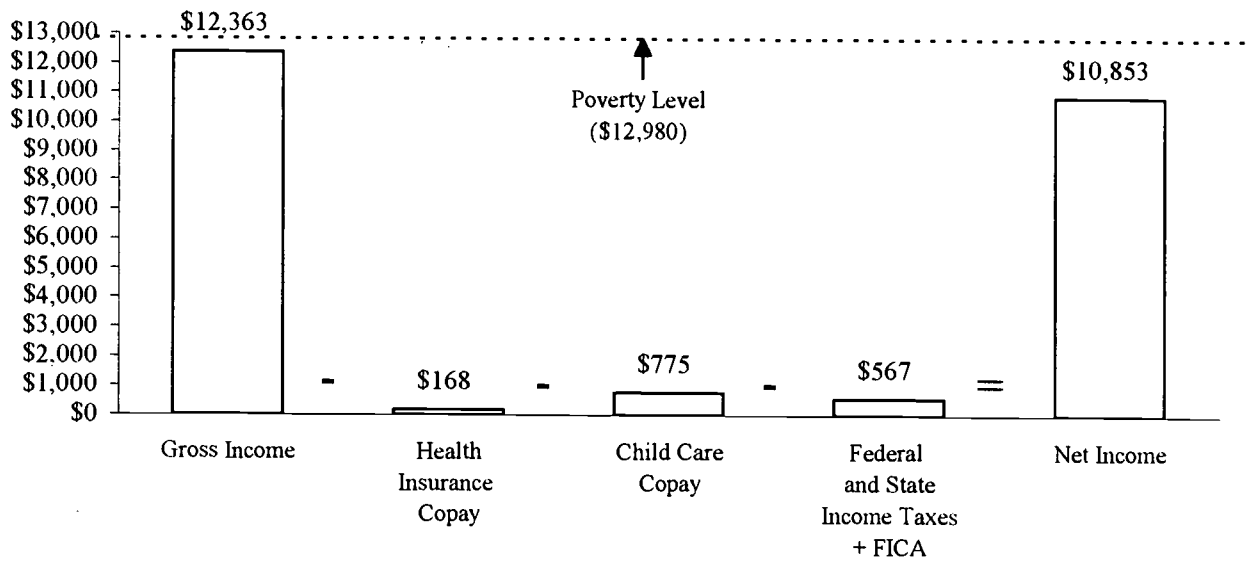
$13,000
$12,000
$11,000
$10,000
$9,000
$8,000
$7,000
$6,000
$5,000
$4,000
$3,000
$2,000
$1,000
$0

$12,363

Poverty Level
($12,980)

$10,853

- $168 - $775 - $567 =

Gross Income

Health Insurance Copay

Child Care Copay

Federal and State Income Taxes + FICA

Net Income